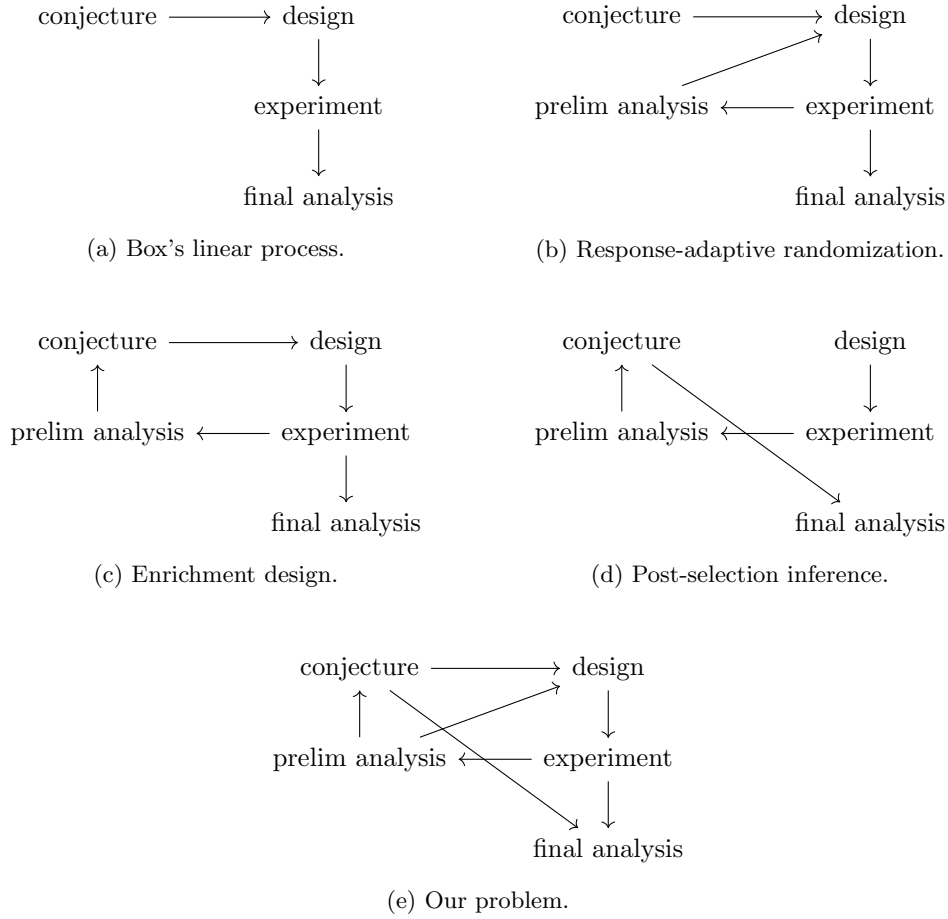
conjecture design
experiment
final analysis

(a) Box's linear process.

conjecture design
prelim analysis experiment
final analysis

(b) Response-adaptive randomization.

conjecture design
prelim analysis experiment
final analysis

(c) Enrichment design.

conjecture design
prelim analysis experiment
final analysis

(d) Post-selection inference.

conjecture design
prelim analysis experiment
final analysis

(e) Our problem.